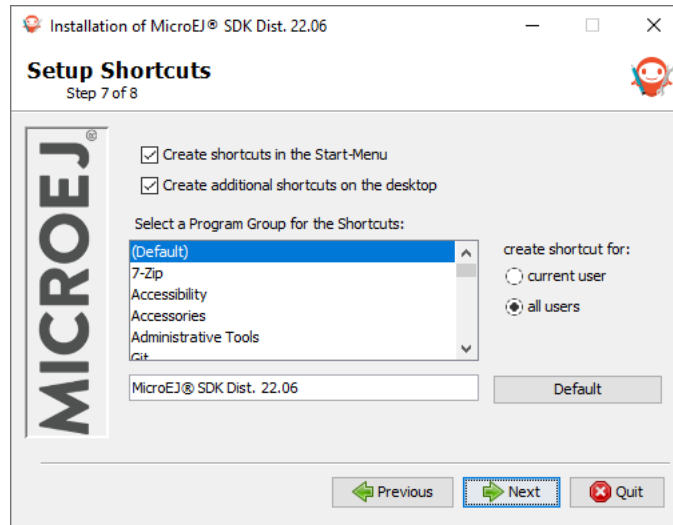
Installation of MicroEJ® SDK Dist. 22.06

Setup Shortcuts
Step 7 of 8

MICROEJ®

Create shortcuts in the Start-Menu
Create additional shortcuts on the desktop

Select a Program Group for the Shortcuts:

(Default)
7-Zip
Accessibility
Accessories
Administrative Tools
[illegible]

create shortcut for:
current user
all users

MicroEJ® SDK Dist. 22.06

Default

Previous
Next
Quit